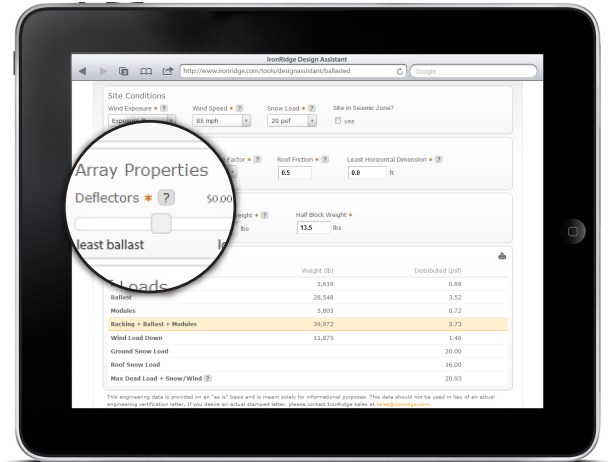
IronRidge Design Assistant

http://www.ironridge.com/tools/designassistant/ballasted

Google

Site Conditions

Wind Exposure * ?

Exposure B

Wind Speed * ?

85 mph

Snow Load * ?

20 psf

Site in Seismic Zone?

yes

Array Properties

Deflectors * ?

$0.00

least ballast

lo

Factor * ?

Roof Friction * ?

0.5

Least Horizontal Dimension * ?

0.0

ft

Weight * ?

lbs

Half Block Weight *

13.5

lbs

Loads

| | Weight (lb) | Distributed (psf) |
|---|---|---|
| | 5,619 | 0.69 |
| Ballast | 28,548 | 3.52 |
| Modules | 5,805 | 0.72 |
| Racking + Ballast + Modules | 39,972 | 3.73 |
| Wind Load Down | 11,873 | 1.46 |
| Ground Snow Load | | 20.00 |
| Roof Snow Load | | 16.00 |
| Max Dead Load + Snow/Wind ? | | 20.93 |

This engineering data is provided on an "as is" basis and is meant solely for informational purposes. This data should not be used in lieu of an actual engineering certification letter. If you desire an actual stamped letter, please contact IronRidge sales at sales@ironridge.com.